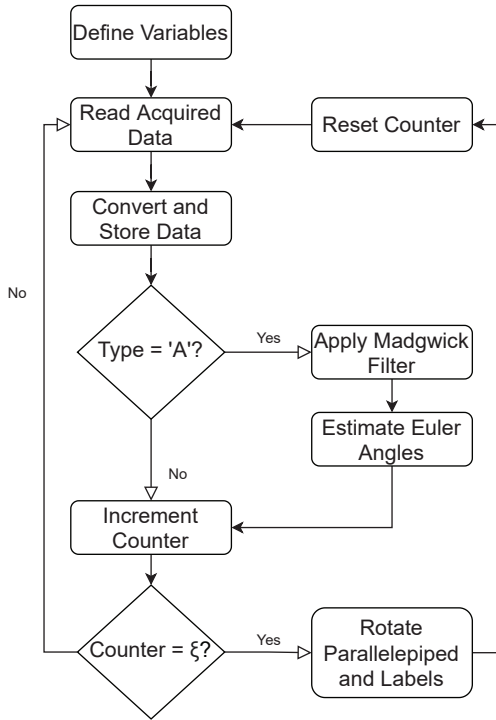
Define Variables

Read Acquired Data

Reset Counter

Convert and Store Data

No

Type = 'A'?

Yes

Apply Madgwick Filter

Estimate Euler Angles

No

Increment Counter

Counter = $\xi$?

Yes

Rotate Parallelepiped and Labels